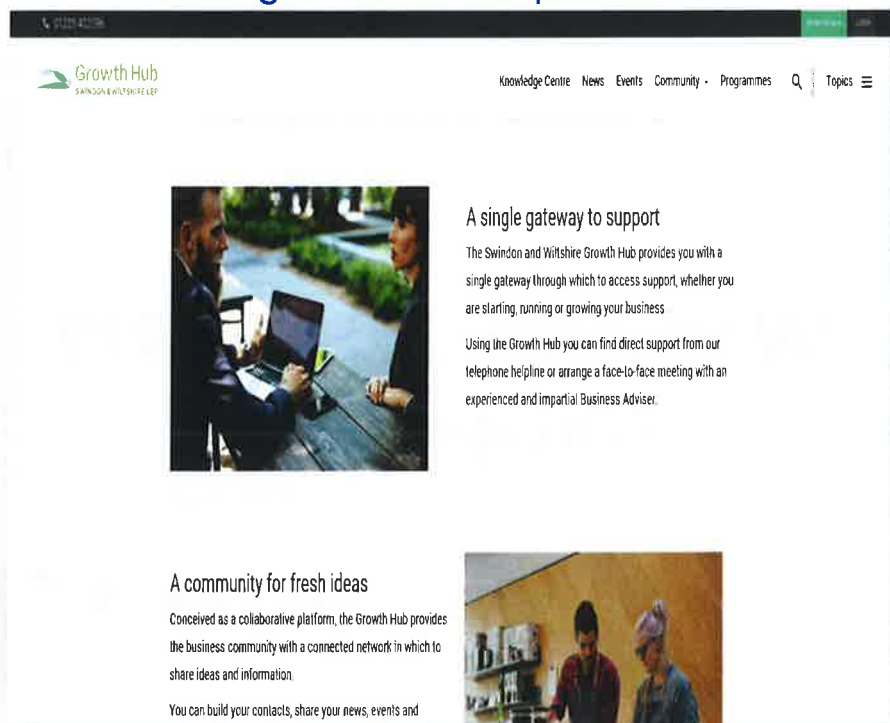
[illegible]

Growth Hub
SWINDON & WILTSHIRE LEP

Knowledge Centre News Events Community Programmes Topics

A single gateway to support

The Swindon and Wiltshire Growth Hub provides you with a single gateway through which to access support, whether you are starting, running or growing your business

Using the Growth Hub you can find direct support from our telephone helpline or arrange a face-to-face meeting with an experienced and impartial Business Adviser.

A community for fresh ideas

Conceived as a collaborative platform, the Growth Hub provides the business community with a connected network in which to share ideas and information

You can build your contacts, share your news, events and